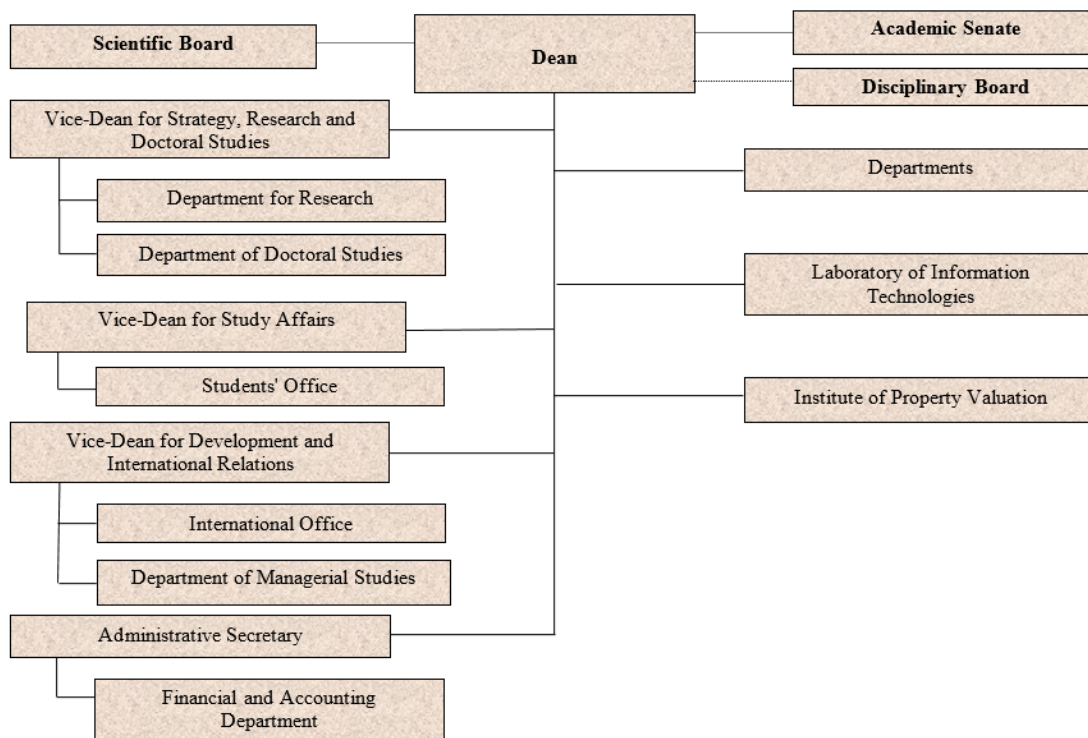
Scientific Board

Dean

Academic Senate

Disciplinary Board

Vice-Dean for Strategy, Research and Doctoral Studies

Department for Research

Department of Doctoral Studies

Departments

Laboratory of Information Technologies

Vice-Dean for Study Affairs

Students' Office

Institute of Property Valuation

Vice-Dean for Development and International Relations

International Office

Department of Managerial Studies

Administrative Secretary

Financial and Accounting Department